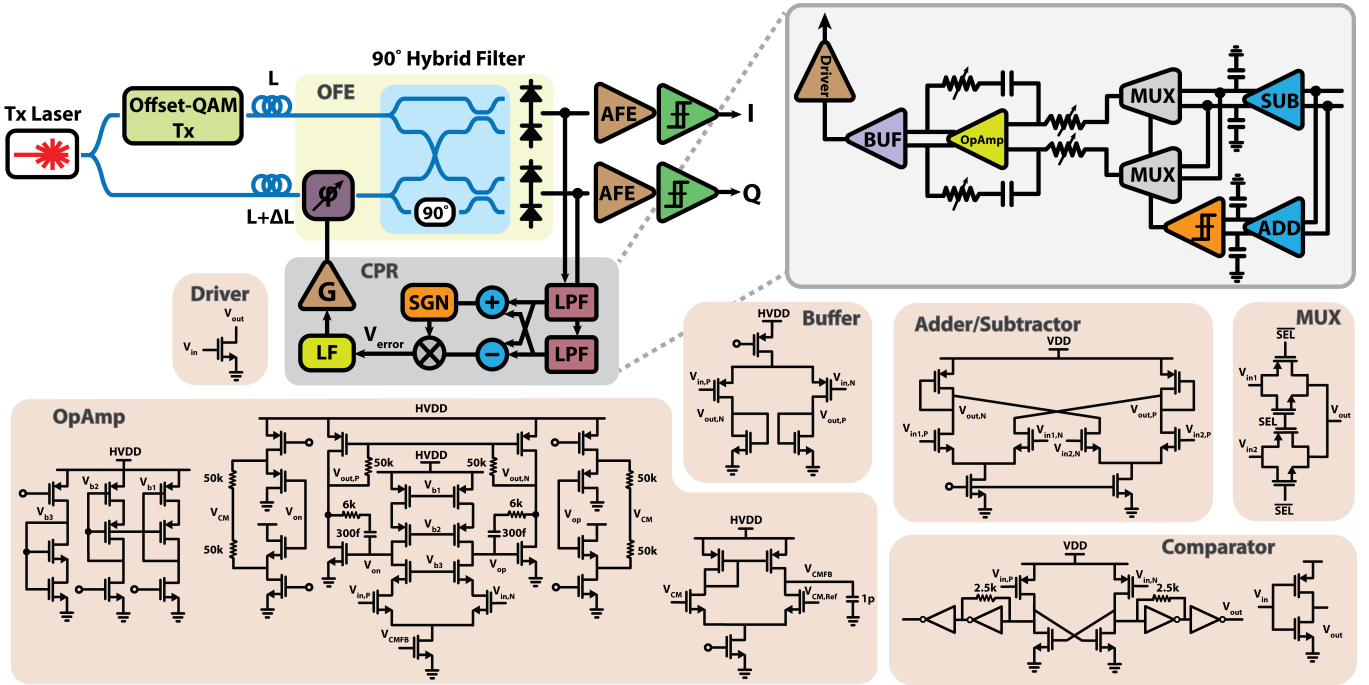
Tx Laser

Offset-QAM Tx

L

L+ΔL

90˚ Hybrid Filter

OFE

90˚

AFE

AFE

I

Q

CPR

G

SGN

+

−

LPF

LPF

LF

$V_{error}$

Driver

$V_{out}$

$V_{in}$

Driver

BUF

OpAmp

MUX

MUX

SUB

ADD

Buffer

HVDD

$V_{in,P}$

$V_{in,N}$

$V_{out,N}$

$V_{out,P}$

Adder/Subtractor

VDD

$V_{out,N}$

$V_{out,P}$

$V_{in1,P}$

$V_{in1,N}$

$V_{in2,N}$

$V_{in2,P}$

MUX

$\overline{SEL}$

$V_{in1}$

SEL

$V_{out}$

$V_{in2}$

$\overline{SEL}$

OpAmp

HVDD

$V_{b3}$

$V_{b2}$

$V_{b1}$

HVDD

50k

$V_{CM}$

50k

$V_{on}$

$V_{out,P}$

50k

HVDD

50k

$V_{out,N}$

6k

300f

$V_{b1}$

$V_{b2}$

6k

300f

$V_{on}$

$V_{b3}$

$V_{op}$

$V_{in,P}$

$V_{in,N}$

$V_{CMFB}$

$V_{op}$

50k

$V_{CM}$

50k

HVDD

$V_{CM}$

$V_{CMFB}$

$V_{CM,Ref}$

1p

Comparator

VDD

$V_{in,P}$

2.5k

$V_{in,N}$

2.5k

$V_{out}$

$V_{in}$

$V_{out}$